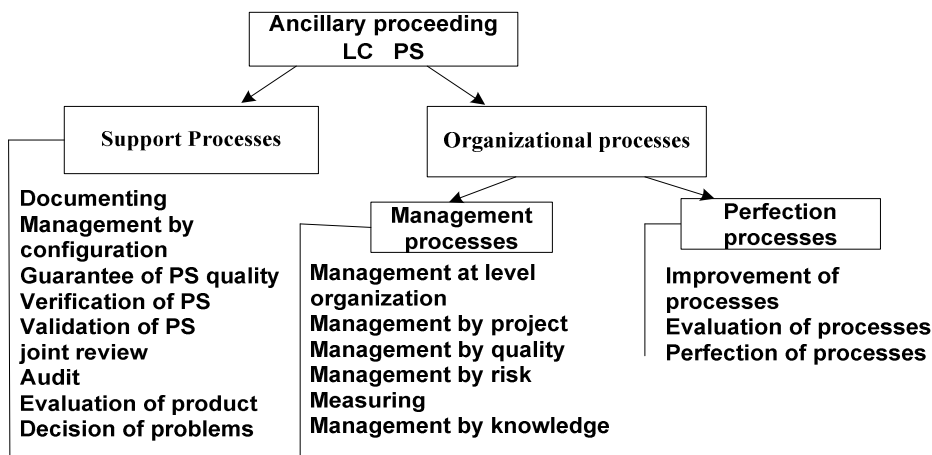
Ancillary proceeding
LC PS

Support Processes

Organizational processes

Documenting
Management by configuration
Guarantee of PS quality
Verification of PS
Validation of PS
joint review
Audit
Evaluation of product
Decision of problems

Management processes

Management at level organization
Management by project
Management by quality
Management by risk
Measuring
Management by knowledge

Perfection processes

Improvement of processes
Evaluation of processes
Perfection of processes